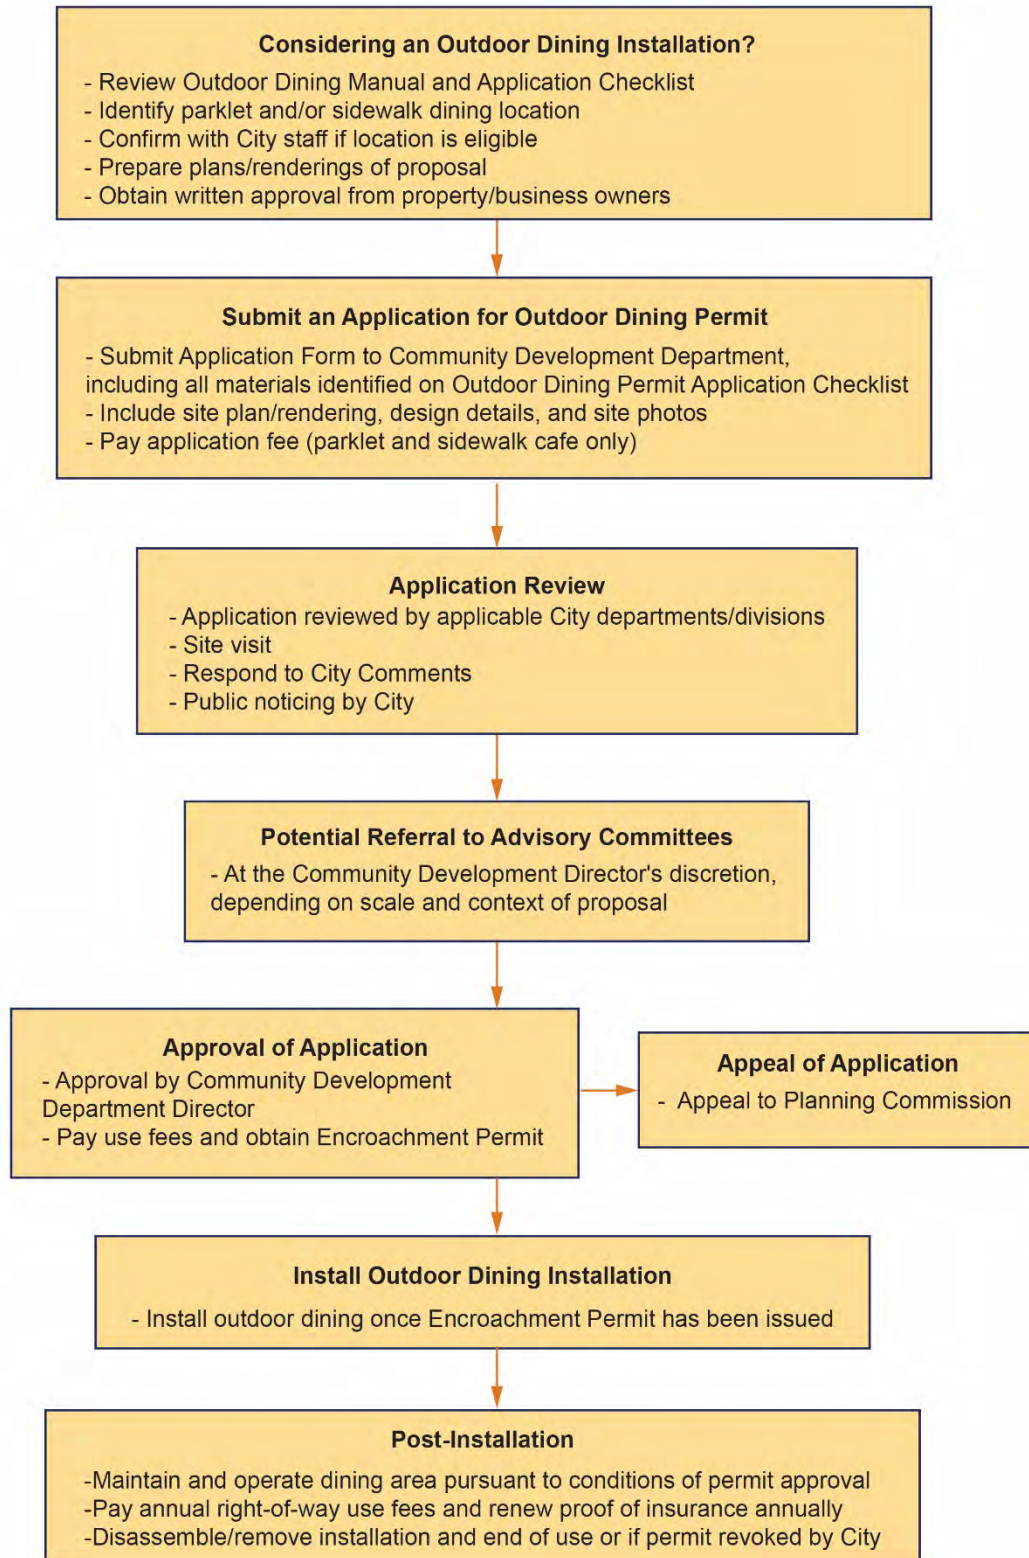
Considering an Outdoor Dining Installation?
- Review Outdoor Dining Manual and Application Checklist
- Identify parklet and/or sidewalk dining location
- Confirm with City staff if location is eligible
- Prepare plans/renderings of proposal
- Obtain written approval from property/business owners

Submit an Application for Outdoor Dining Permit
- Submit Application Form to Community Development Department, including all materials identified on Outdoor Dining Permit Application Checklist
- Include site plan/rendering, design details, and site photos
- Pay application fee (parklet and sidewalk cafe only)

Application Review
- Application reviewed by applicable City departments/divisions
- Site visit
- Respond to City Comments
- Public noticing by City

Potential Referral to Advisory Committees
- At the Community Development Director's discretion, depending on scale and context of proposal

Approval of Application
- Approval by Community Development Department Director
- Pay use fees and obtain Encroachment Permit

Appeal of Application
- Appeal to Planning Commission

Install Outdoor Dining Installation
- Install outdoor dining once Encroachment Permit has been issued

Post-Installation
-Maintain and operate dining area pursuant to conditions of permit approval
-Pay annual right-of-way use fees and renew proof of insurance annually
-Disassemble/remove installation and end of use or if permit revoked by City